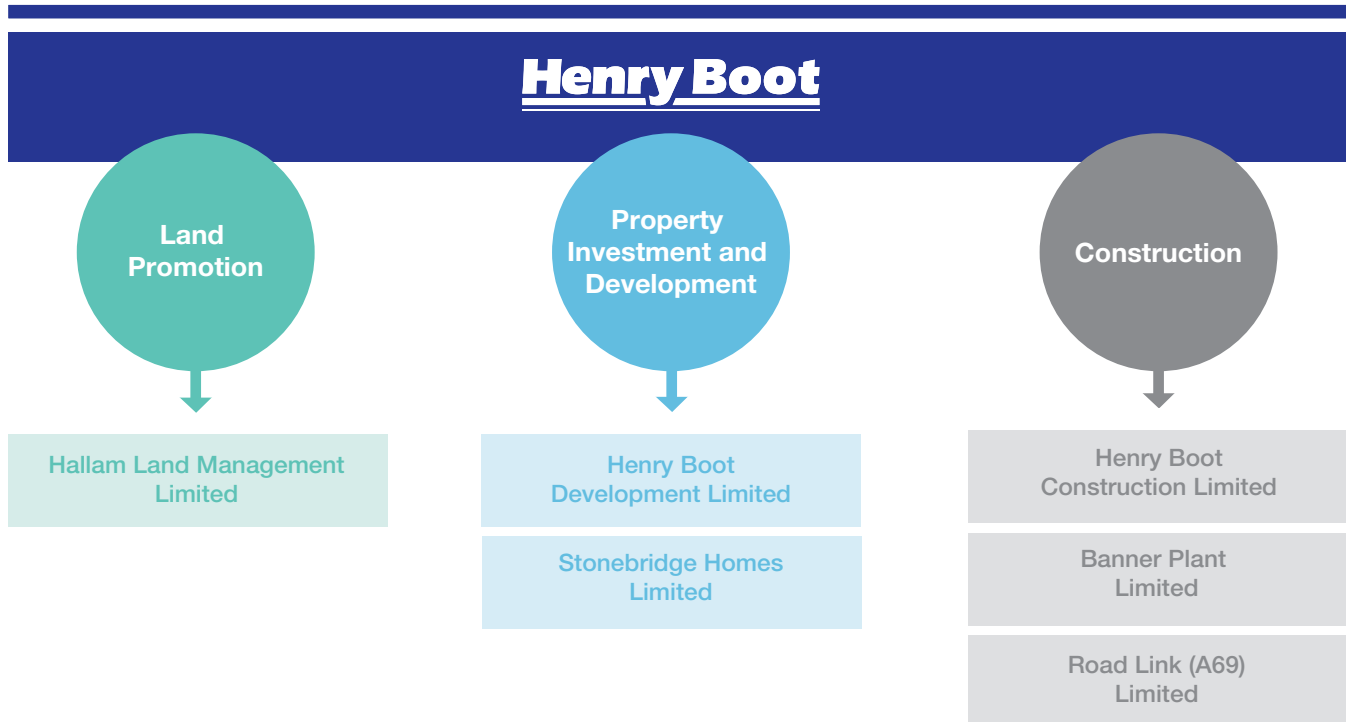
Henry Boot

Land Promotion

Hallam Land Management Limited

Property Investment and Development

Henry Boot Development Limited

Stonebridge Homes Limited

Construction

Henry Boot Construction Limited

Banner Plant Limited

Road Link (A69) Limited